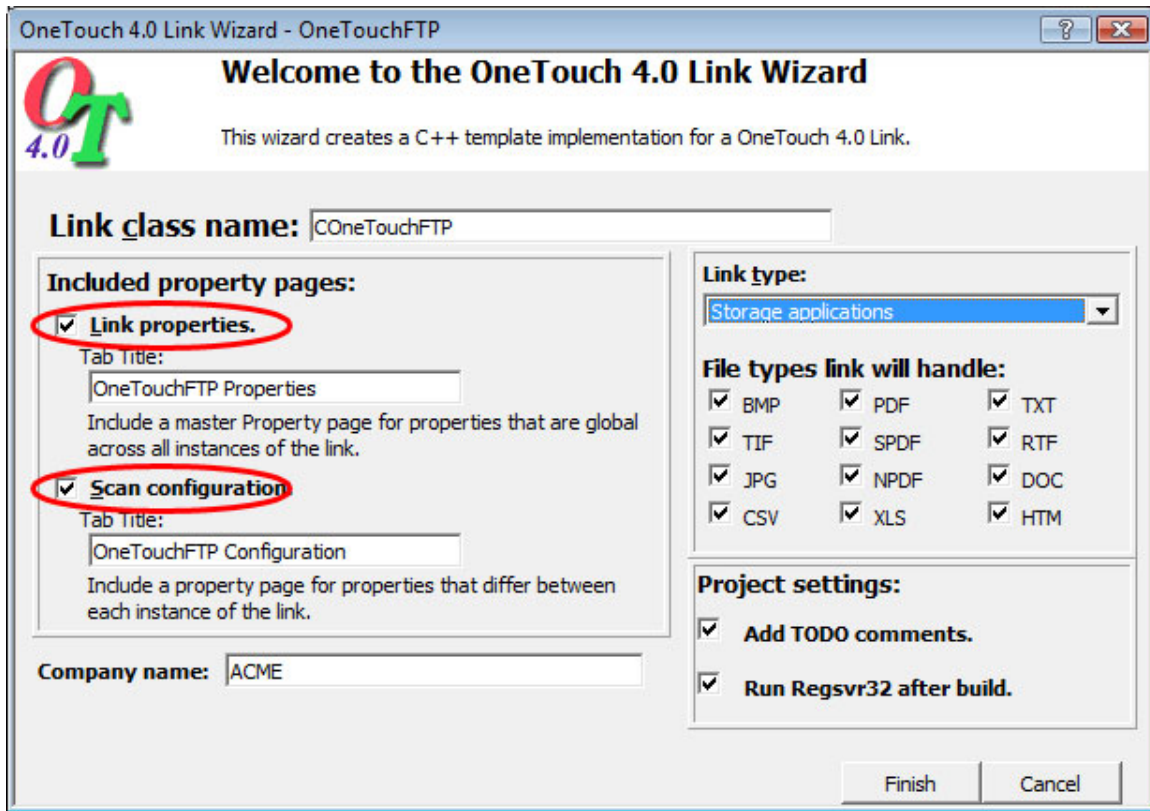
OneTouch 4.0 Link Wizard - OneTouchFTP

? X

OT 4.0

Welcome to the OneTouch 4.0 Link Wizard

This wizard creates a C++ template implementation for a OneTouch 4.0 Link.

Link class name: COneTouchFTP

Included property pages:

☑ Link properties.

Tab Title:

OneTouchFTP Properties

Include a master Property page for properties that are global across all instances of the link.

☑ Scan configuration

Tab Title:

OneTouchFTP Configuration

Include a property page for properties that differ between each instance of the link.

Link type:

Storage applications

File types link will handle:

| | | |
|---|---|---|
| ☑ BMP | ☑ PDF | ☑ TXT |
| ☑ TIF | ☑ SPDF | ☑ RTF |
| ☑ JPG | ☑ NPDF | ☑ DOC |
| ☑ CSV | ☑ XLS | ☑ HTM |

Project settings:

☑ Add TODO comments.

☑ Run Regsvr32 after build.

Company name: ACME

Finish

Cancel